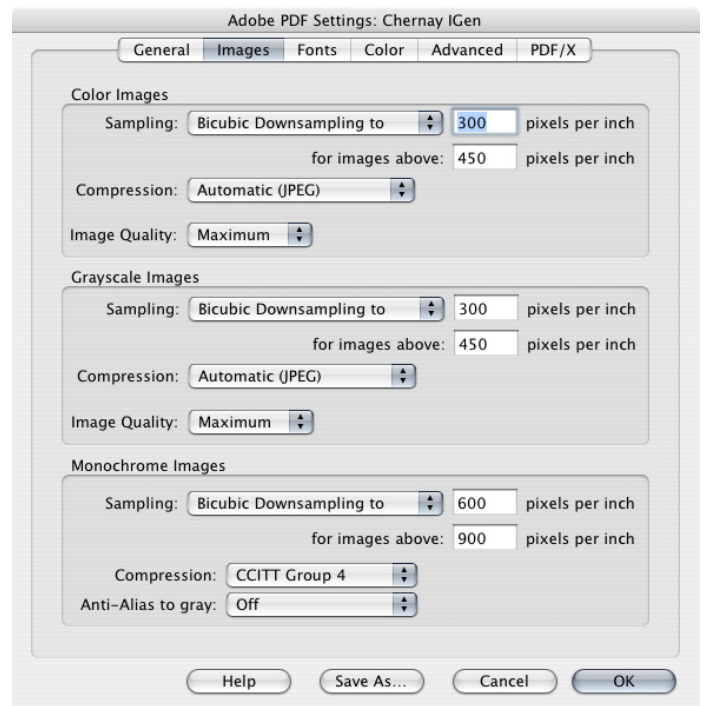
Adobe PDF Settings: Chernay IGen

General | Images | Fonts | Color | Advanced | PDF/X

Color Images

Sampling: Bicubic Downsampling to 300 pixels per inch

for images above: 450 pixels per inch

Compression: Automatic (JPEG)

Image Quality: Maximum

Grayscale Images

Sampling: Bicubic Downsampling to 300 pixels per inch

for images above: 450 pixels per inch

Compression: Automatic (JPEG)

Image Quality: Maximum

Monochrome Images

Sampling: Bicubic Downsampling to 600 pixels per inch

for images above: 900 pixels per inch

Compression: CCITT Group 4

Anti-Alias to gray: Off

Help | Save As... | Cancel | OK